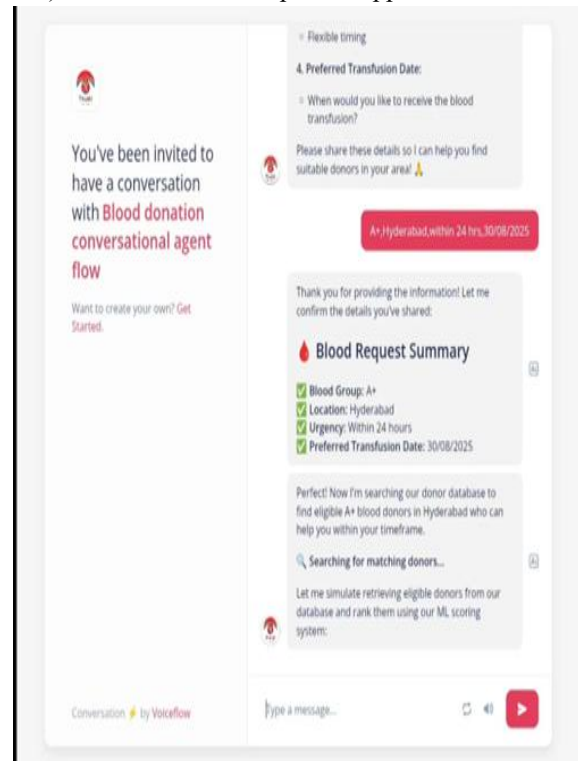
You've been invited to have a conversation with Blood donation conversational agent flow

Want to create your own? Get Started.

Conversation ⚡ by Voiceflow

Flexible timing

4. Preferred Transfusion Date:

When would you like to receive the blood transfusion?

Please share these details so I can help you find suitable donors in your area! 🙏

A+,Hyderabad,within 24 hrs,30/08/2025

Thank you for providing the information! Let me confirm the details you've shared:

🩸 Blood Request Summary

✅ Blood Group: A+
✅ Location: Hyderabad
✅ Urgency: Within 24 hours
✅ Preferred Transfusion Date: 30/08/2025

Perfect! Now I'm searching our donor database to find eligible A+ blood donors in Hyderabad who can help you within your timeframe.

🔍 Searching for matching donors...

Let me simulate retrieving eligible donors from our database and rank them using our ML scoring system:

Type a message...